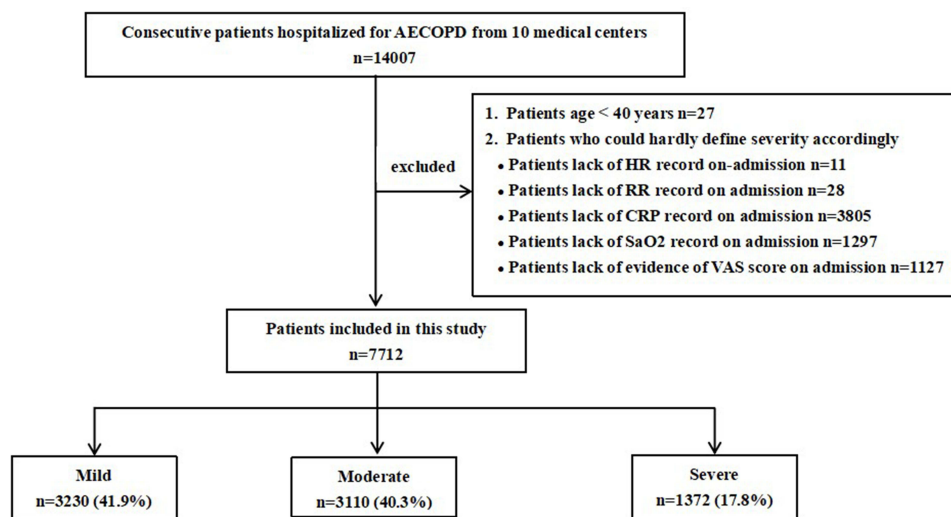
Consecutive patients hospitalized for AECOPD from 10 medical centers
n=14007

excluded

1. Patients age < 40 years n=27
2. Patients who could hardly define severity accordingly
• Patients lack of HR record on-admission n=11
• Patients lack of RR record on admission n=28
• Patients lack of CRP record on admission n=3805
• Patients lack of SaO2 record on admission n=1297
• Patients lack of evidence of VAS score on admission n=1127

Patients included in this study
n=7712

Mild
n=3230 (41.9%)

Moderate
n=3110 (40.3%)

Severe
n=1372 (17.8%)